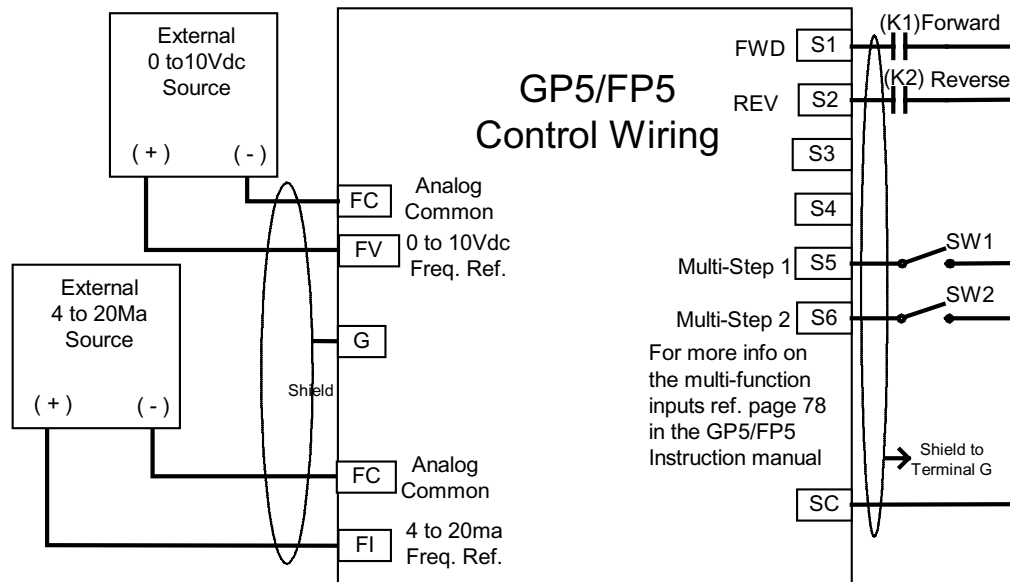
External
0 to10Vdc
Source

( + ) ( - )

External
4 to 20Ma
Source

( + ) ( - )

Shield

GP5/FP5
Control Wiring

FC Analog Common

FV 0 to 10Vdc Freq. Ref.

G

FC Analog Common

FI 4 to 20ma Freq. Ref.

FWD S1 (K1)Forward

REV S2 (K2) Reverse

S3

S4

Multi-Step 1 S5 SW1

Multi-Step 2 S6 SW2

For more info on the multi-function inputs ref. page 78 in the GP5/FP5 Instruction manual

Shield to Terminal G

SC